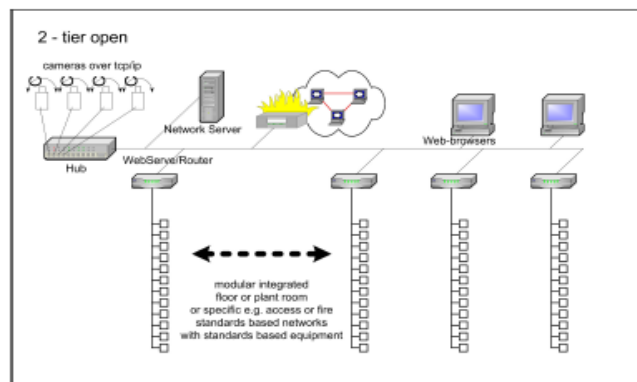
2 - tier open

cameras over tcp/ip

Network Server

Hub

WebServe/Router

Web-browsers

modular integrated floor or plant room or specific e.g. access or fire standards based networks with standards based equipment